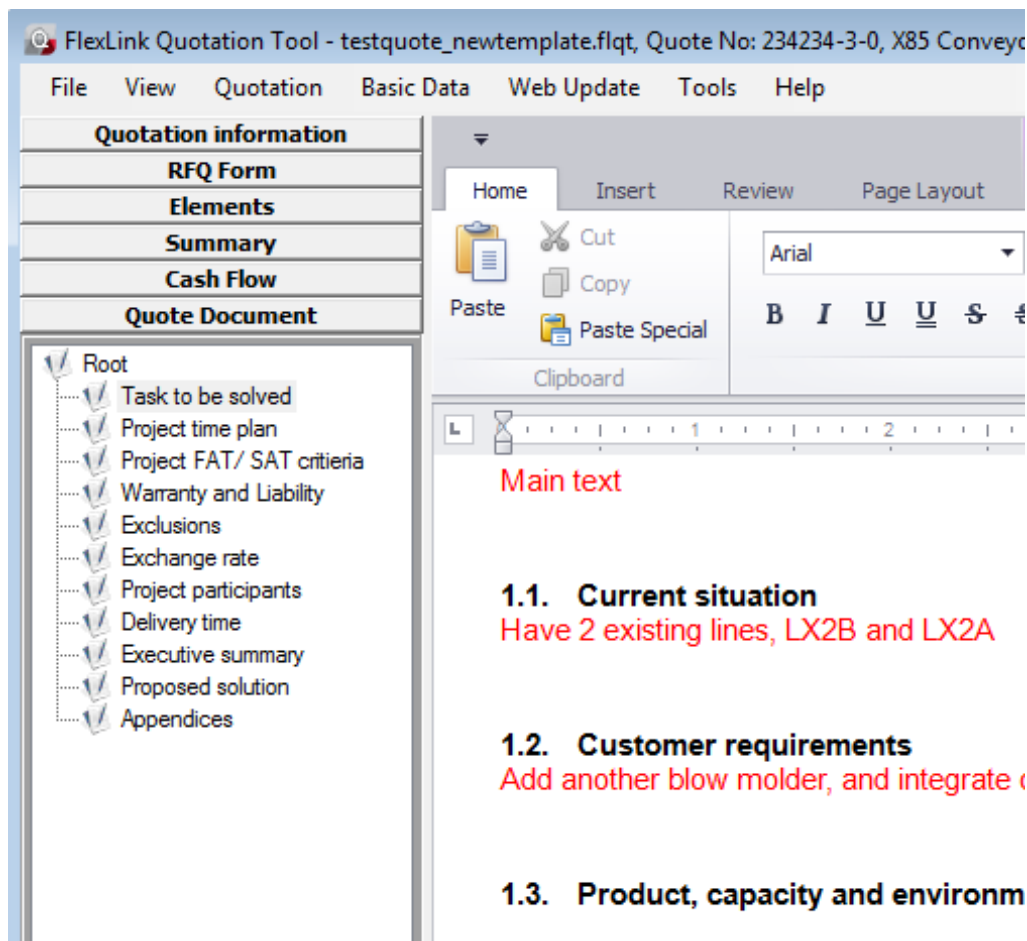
FlexLink Quotation Tool - testquote_newtemplate.flqt, Quote No: 234234-3-0, X85 Conveyo

File View Quotation Basic Data Web Update Tools Help

Quotation information
RFQ Form
Elements
Summary
Cash Flow
Quote Document

Root
Task to be solved
Project time plan
Project FAT/ SAT critieria
Warranty and Liability
Exclusions
Exchange rate
Project participants
Delivery time
Executive summary
Proposed solution
Appendices

Home Insert Review Page Layout

Paste
Cut
Copy
Paste Special
Clipboard

Arial

B I U U S

1 2

Main text

1.1. Current situation
Have 2 existing lines, LX2B and LX2A

1.2. Customer requirements
Add another blow molder, and integrate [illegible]

1.3. Product, capacity and environm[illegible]